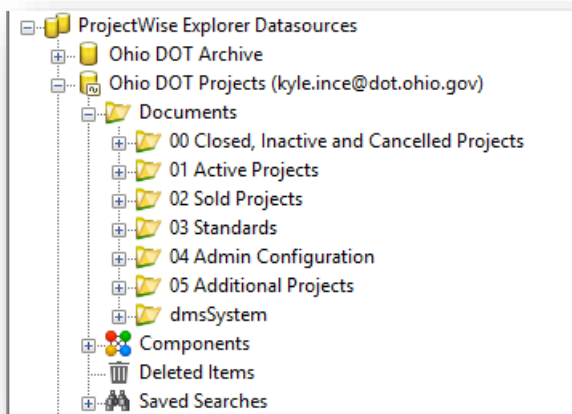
ProjectWise Explorer Datasources
Ohio DOT Archive
Ohio DOT Projects (kyle.ince@dot.ohio.gov)
Documents
00 Closed, Inactive and Cancelled Projects
01 Active Projects
02 Sold Projects
03 Standards
04 Admin Configuration
05 Additional Projects
dmsSystem
Components
Deleted Items
Saved Searches